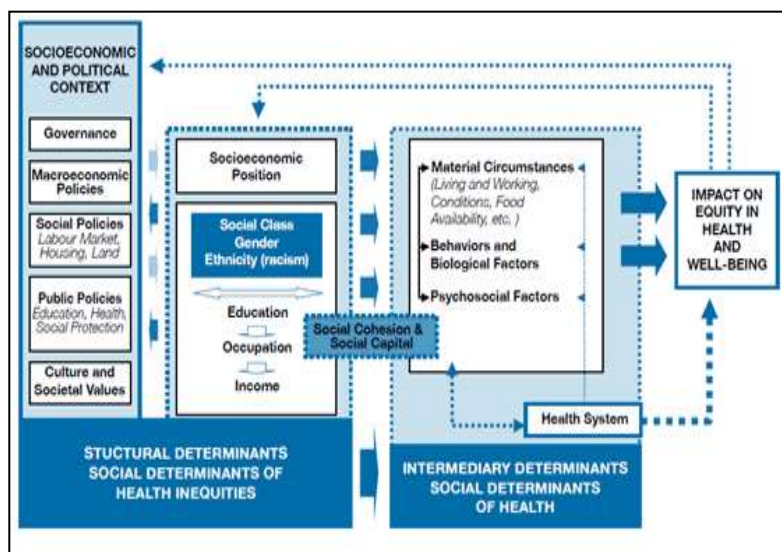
SOCIOECONOMIC AND POLITICAL CONTEXT

Governance

Macroeconomic Policies

Social Policies
Labour Market, Housing, Land

Public Policies
Education, Health, Social Protection

Culture and Societal Values

Socioeconomic Position

Social Class
Gender
Ethnicity (racism)

Education

Occupation

Income

Social Cohesion & Social Capital

Material Circumstances
(Living and Working, Conditions, Food Availability, etc. )

Behaviors and Biological Factors

Psychosocial Factors

Health System

IMPACT ON EQUITY IN HEALTH AND WELL-BEING

STUCTURAL DETERMINANTS
SOCIAL DETERMINANTS OF HEALTH INEQUITIES

INTERMEDIARY DETERMINANTS
SOCIAL DETERMINANTS OF HEALTH